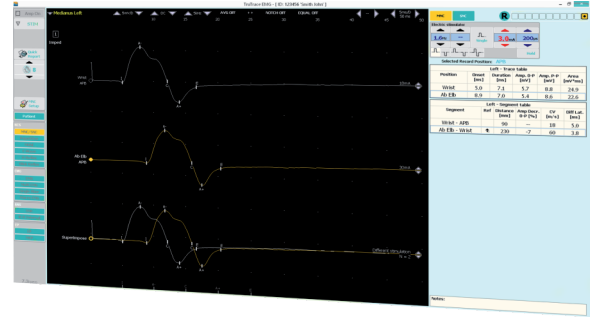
TruTrace EMG - [ ID: 123456 Smith John ]

Medianus Left

Wrist APB

Ab Elb APB

Supraclavicular

Patient

Notes:

MNC

Electric stimulator

1.6ms

3.0mA

200ms

Single

Hold

Selected Record Position: APB

| Position | Left - Trace table | | | |
|---|---|---|---|---|
| | Onset [ms] | Duration [ms] | Amp. 0-P [mV] | Amp. P-P [mV] | Area [mV*ms] |
| Wrist | 5.0 | 7.1 | 5.7 | 8.8 | 24.9 |
| Ab Elb | 8.9 | 7.0 | 5.4 | 8.6 | 22.6 |

| Segment | Left - Segment table | | | | |
|---|---|---|---|---|---|
| | Ref | Distance [mm] | Amp.Decr. 0-P [%] | CV [m/s] | Diff Lat. [ms] |
| Wrist - APB | | 90 | -- | 18 | 5.0 |
| Ab Elb - Wrist | | 230 | -7 | 60 | 3.8 |